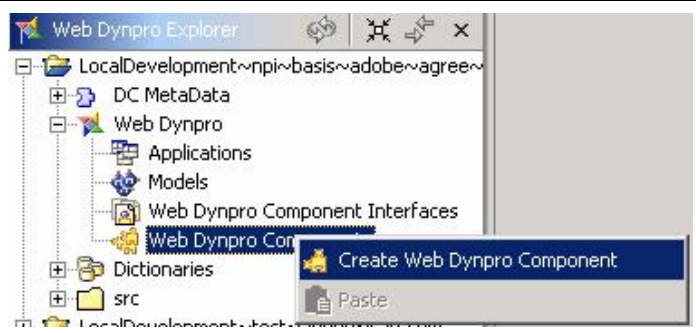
Web Dynpro Explorer

LocalDevelopment~npi~basis~adobe~agree~

DC MetaData

Web Dynpro

Applications

Models

Web Dynpro Component Interfaces

Web Dynpro Co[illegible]

Dictionaries

src

LocalDevelopment~test~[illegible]

Create Web Dynpro Component

Paste